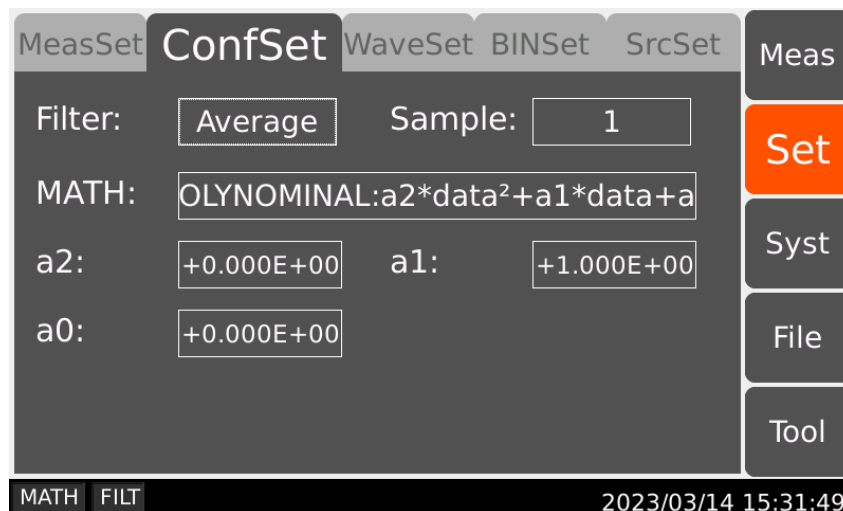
MeasSet ConfSet WaveSet BINSet SrcSet

Meas
Set
Syst
File
Tool

Filter: Average Sample: 1

MATH: OLYNOMINAL:a2*data²+a1*data+a

a2: +0.000E+00 a1: +1.000E+00

a0: +0.000E+00

MATH FILT 2023/03/14 15:31:49